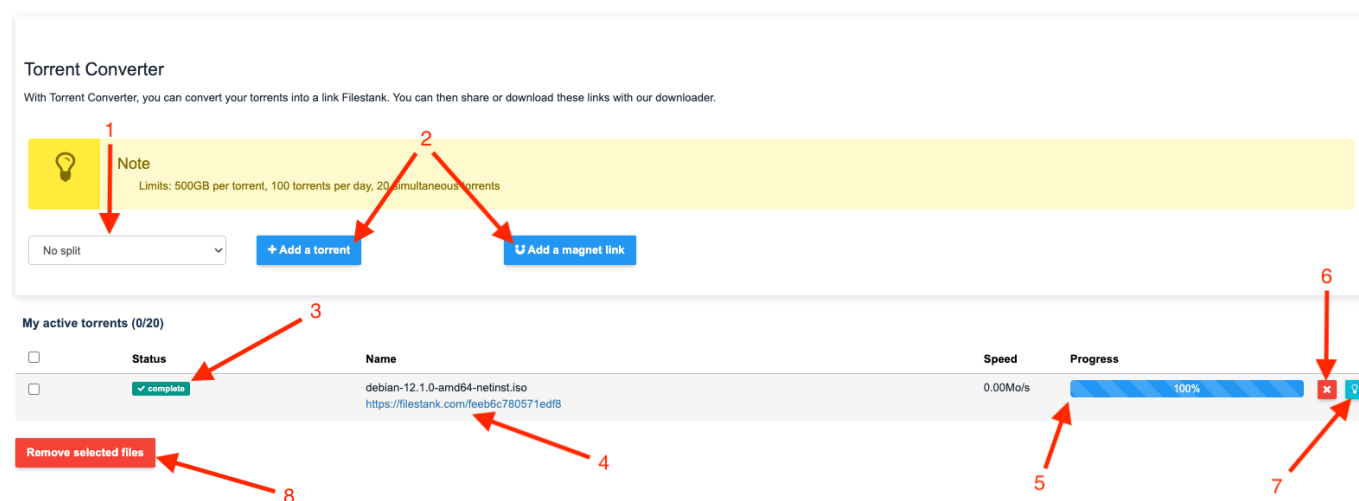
Torrent Converter

With Torrent Converter, you can convert your torrents into a link Filestank. You can then share or download these links with our downloader.

1

2

Note

Limits: 500GB per torrent, 100 torrents per day, 20 simultaneous torrents

No split

+ Add a torrent

Add a magnet link

6

3

My active torrents (0/20)

| | Status | Name | Speed | Progress |
|---|---|---|---|---|
| | ✓ complete | debian-12.1.0-amd64-netinst.iso https://filestank.com/feeb6c780571edf8 | 0.00Mo/s | 100% |

Remove selected files

4

5

7

8